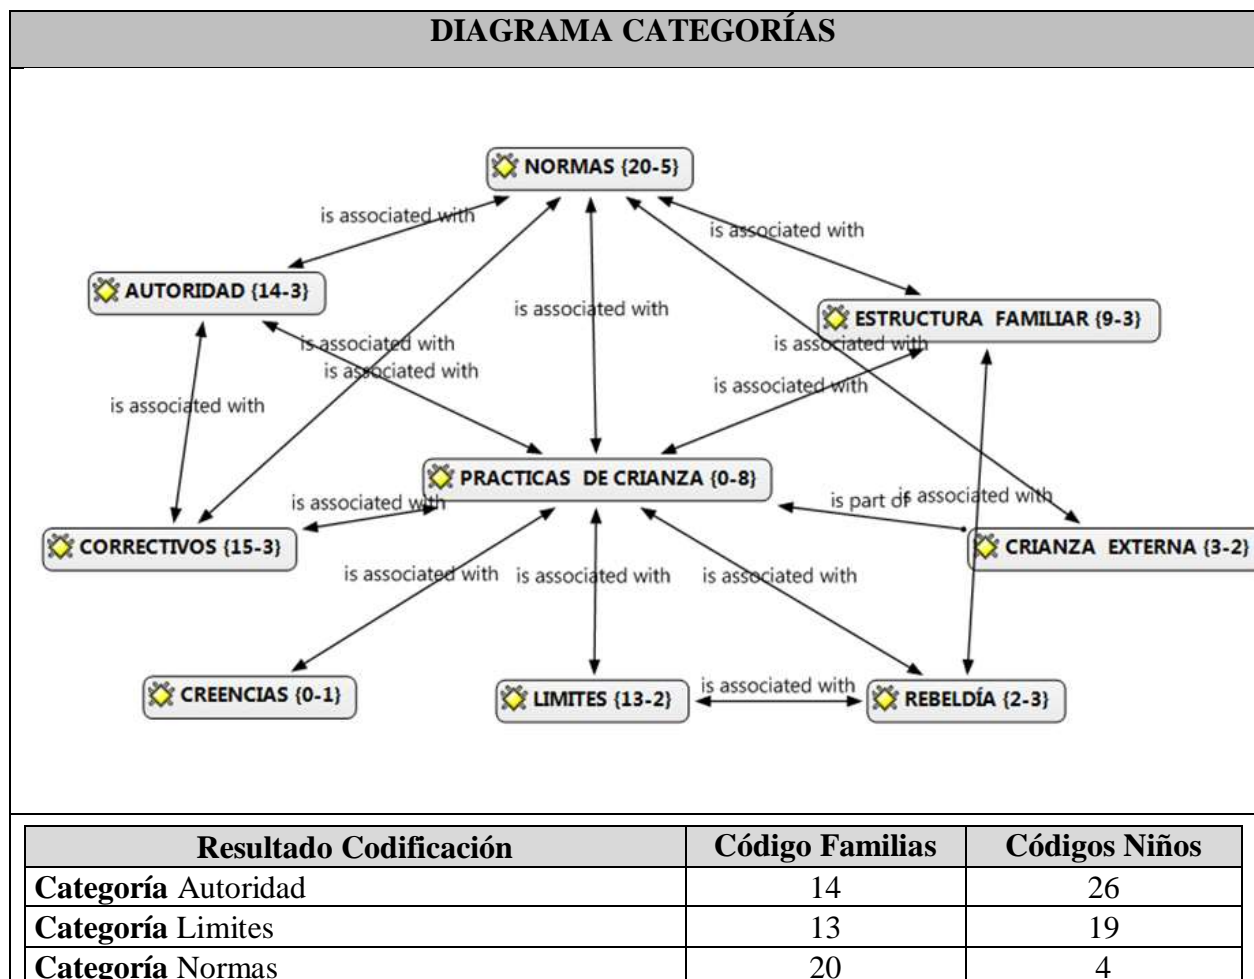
DIAGRAMA CATEGORÍAS

NORMAS {20-5}

is associated with

is associated with

AUTORIDAD {14-3}

is associated with

ESTRUCTURA FAMILIAR {9-3}

is associated with

is associated with

is associated with

is associated with

is associated with

PRACTICAS DE CRIANZA {0-8}

is associated with

is part of

is associated with

CORRECTIVOS {15-3}

CRIANZA EXTERNA {3-2}

is associated with

is associated with

is associated with

CREENCIAS {0-1}

LIMITES {13-2}

is associated with

REBELDÍA {2-3}

| Resultado Codificación | Código Familias | Códigos Niños |
|---|---|---|
| **Categoría** Autoridad | 14 | 26 |
| **Categoría** Limites | 13 | 19 |
| **Categoría** Normas | 20 | 4 |